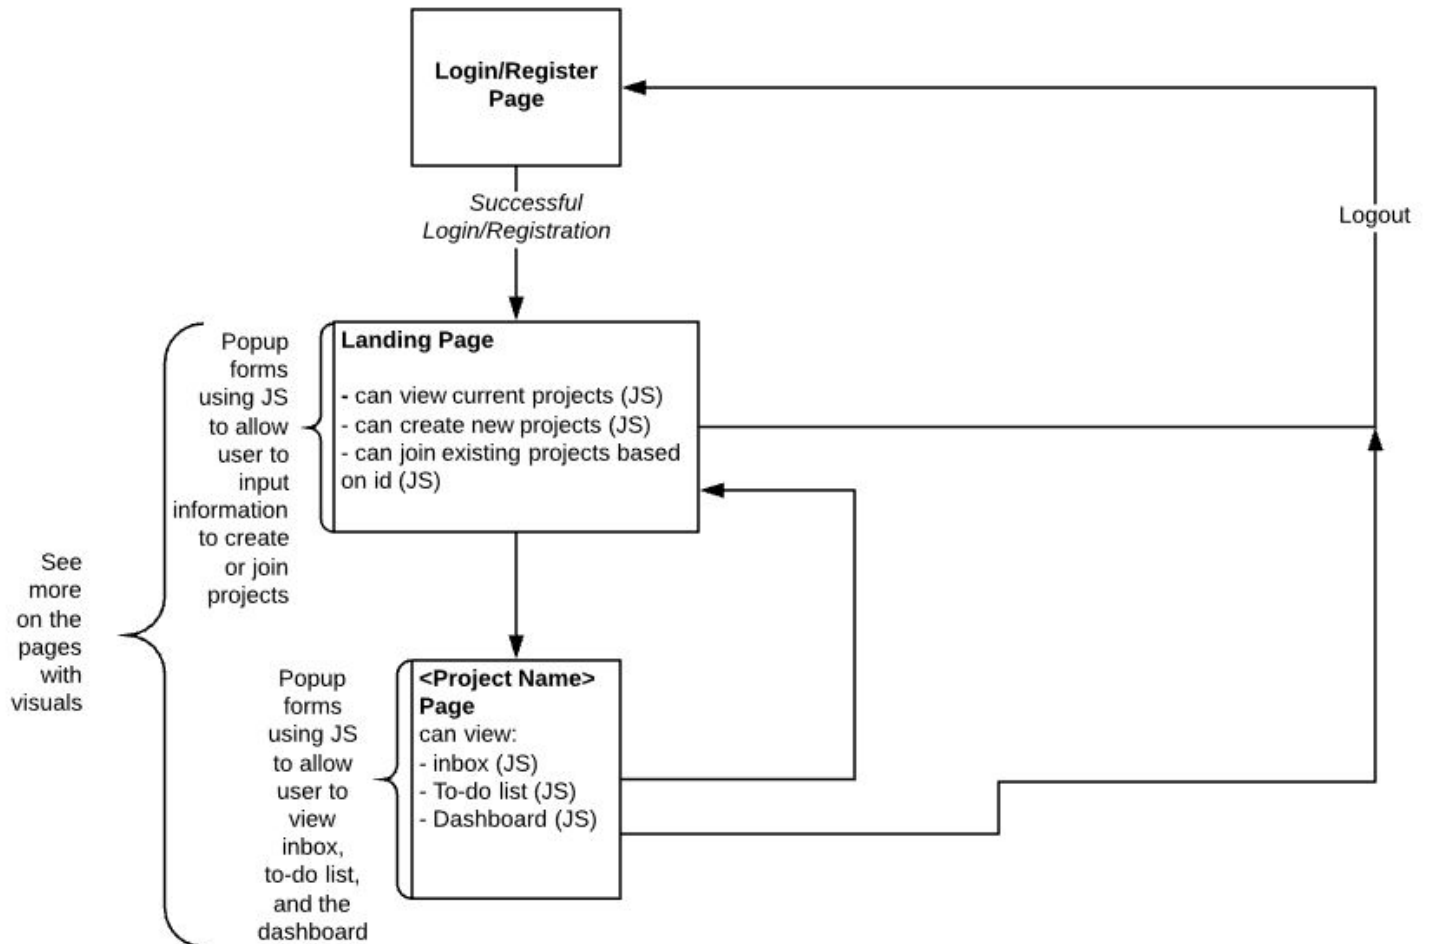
Login/Register Page

Successful Login/Registration

Logout

Landing Page

- can view current projects (JS)
- can create new projects (JS)
- can join existing projects based on id (JS)

Popup forms using JS to allow user to input information to create or join projects

See more on the pages with visuals

<Project Name> Page
can view:
- inbox (JS)
- To-do list (JS)
- Dashboard (JS)

Popup forms using JS to allow user to view inbox, to-do list, and the dashboard